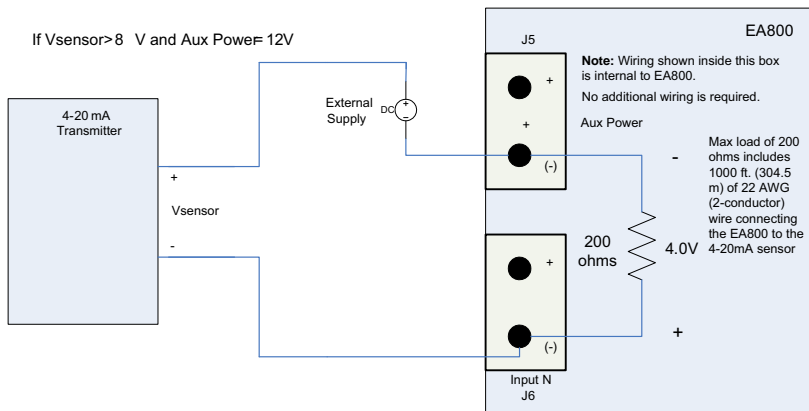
If Vsensor> 8 V and Aux Power= 12V

EA800

J5

Note: Wiring shown inside this box is internal to EA800.

No additional wiring is required.

4-20 mA Transmitter

External Supply

DC

+

-

+

+

Aux Power

(-)

-

Max load of 200 ohms includes 1000 ft. (304.5 m) of 22 AWG (2-conductor) wire connecting the EA800 to the 4-20mA sensor

+

Vsensor

-

200 ohms

+

4.0V

(-)

+

Input N
J6